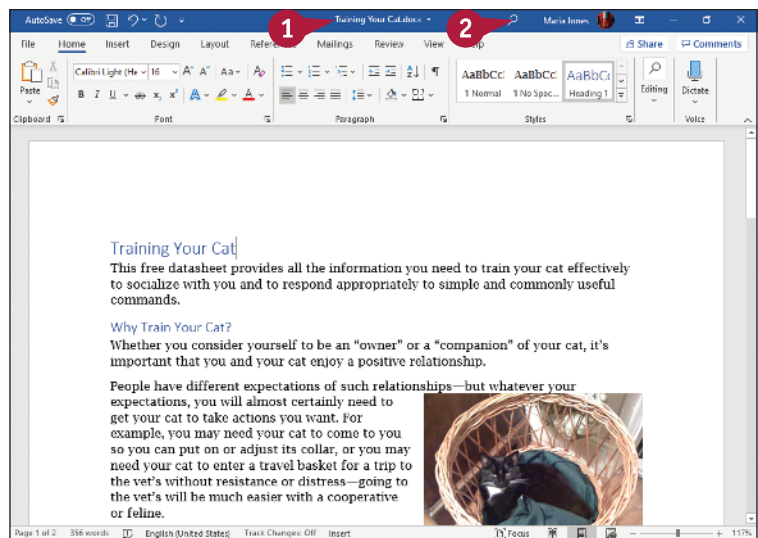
AutoSave Off Training Your Cat.docx Maria Jones

1 2

File Home Insert Design Layout References Mailings Review View Help Share Comments

Paste Calibri Light (He 16 A A Aa AaBbCcI AaBbCc AaBbCc Editing Dictate

B I U ab x x A

1 Normal 1 No Spac... Heading 1

Clipboard Font Paragraph Styles Voice

Training Your Cat

This free datasheet provides all the information you need to train your cat effectively to socialize with you and to respond appropriately to simple and commonly useful commands.

Why Train Your Cat?

Whether you consider yourself to be an "owner" or a "companion" of your cat, it's important that you and your cat enjoy a positive relationship.

People have different expectations of such relationships—but whatever your expectations, you will almost certainly need to get your cat to take actions you want. For example, you may need your cat to come to you so you can put on or adjust its collar, or you may need your cat to enter a travel basket for a trip to the vet's without resistance or distress—going to the vet's will be much easier with a cooperative or feline.

Page 1 of 2 356 words English (United States) Track Changes: Off Insert Focus 117%